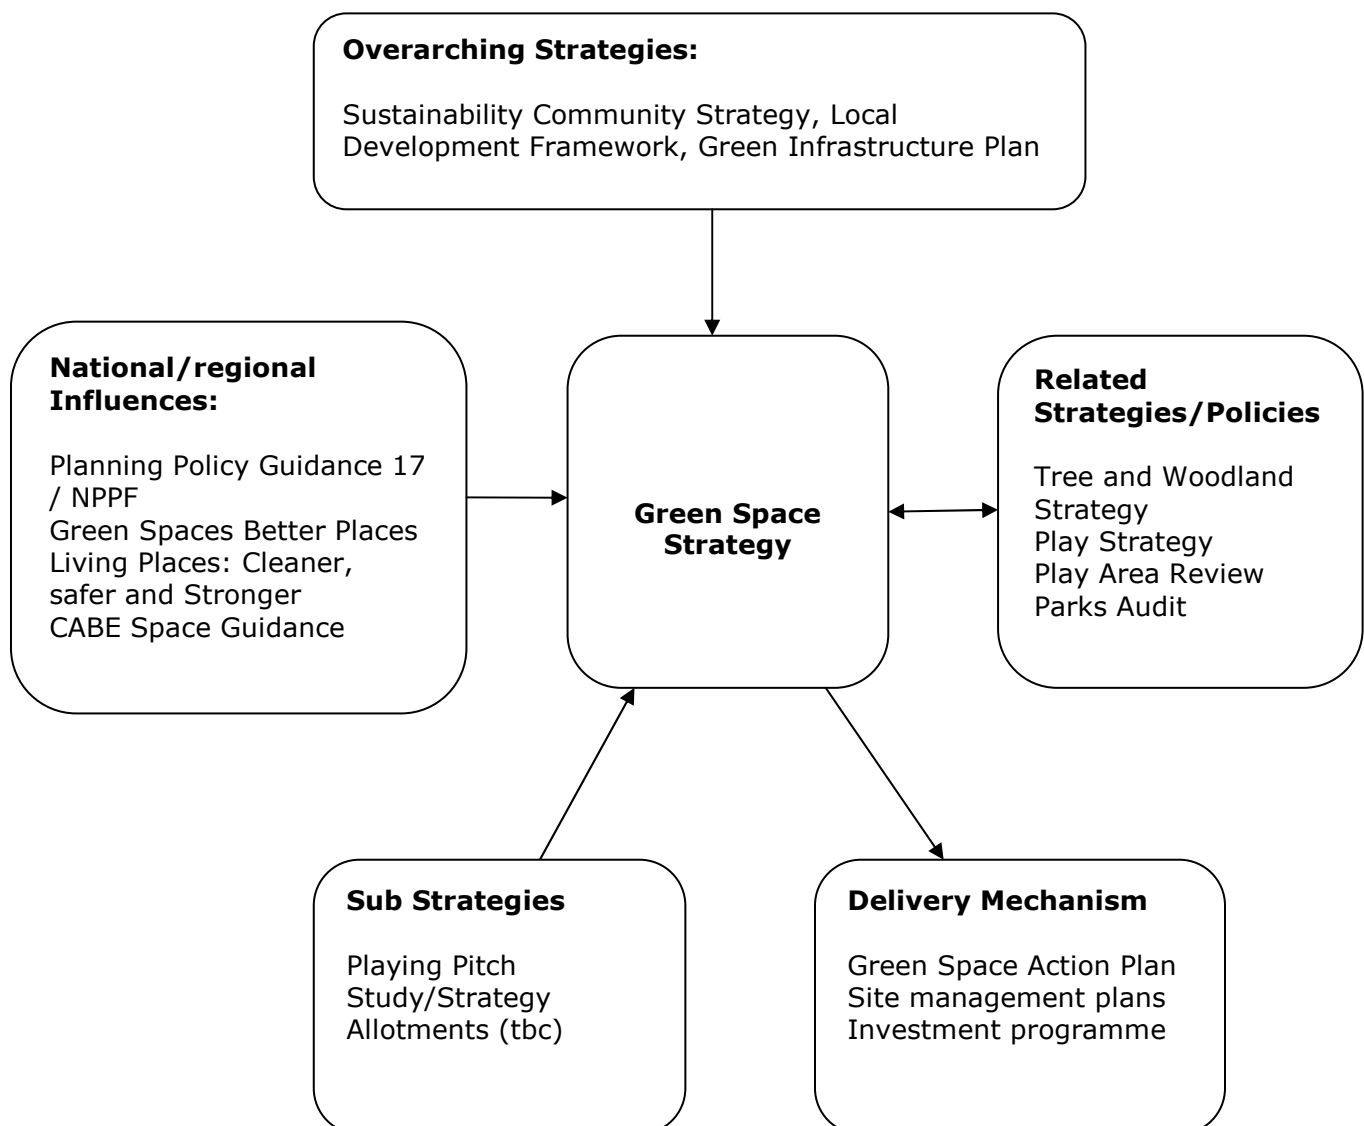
**Overarching Strategies:**

Sustainability Community Strategy, Local Development Framework, Green Infrastructure Plan

**National/regional Influences:**

Planning Policy Guidance 17 / NPPF
Green Spaces Better Places
Living Places: Cleaner, safer and Stronger
CABE Space Guidance

**Green Space Strategy**

**Related Strategies/Policies**

Tree and Woodland Strategy
Play Strategy
Play Area Review
Parks Audit

**Sub Strategies**

Playing Pitch Study/Strategy
Allotments (tbc)

**Delivery Mechanism**

Green Space Action Plan
Site management plans
Investment programme